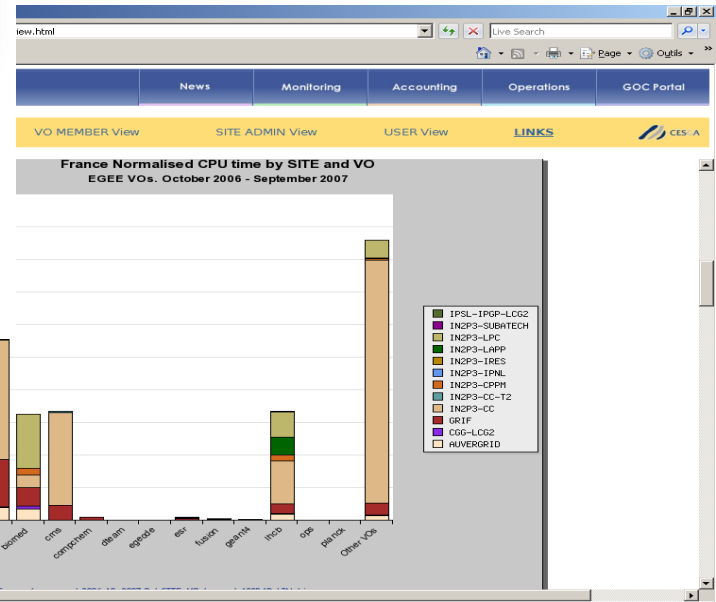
iew.html

Live Search

Page · Outils ·

News | Monitoring | Accounting | Operations | GOC Portal

VO MEMBER View | SITE ADMIN View | USER View | LINKS | CESGA

France Normalised CPU time by SITE and VO
EGEE VOs. October 2006 - September 2007

biomed
cms
compchem
dteam
egeode
esr
fusion
geant4
lhcb
ops
planck
Other VOs

IPSL-IPGP-LCG2
IN2P3-SUBATECH
IN2P3-LPC
IN2P3-LAPP
IN2P3-IRES
IN2P3-IPNL
IN2P3-CPPM
IN2P3-CC-T2
IN2P3-CC
GRIF
CGG-LCG2
AUVERGRID